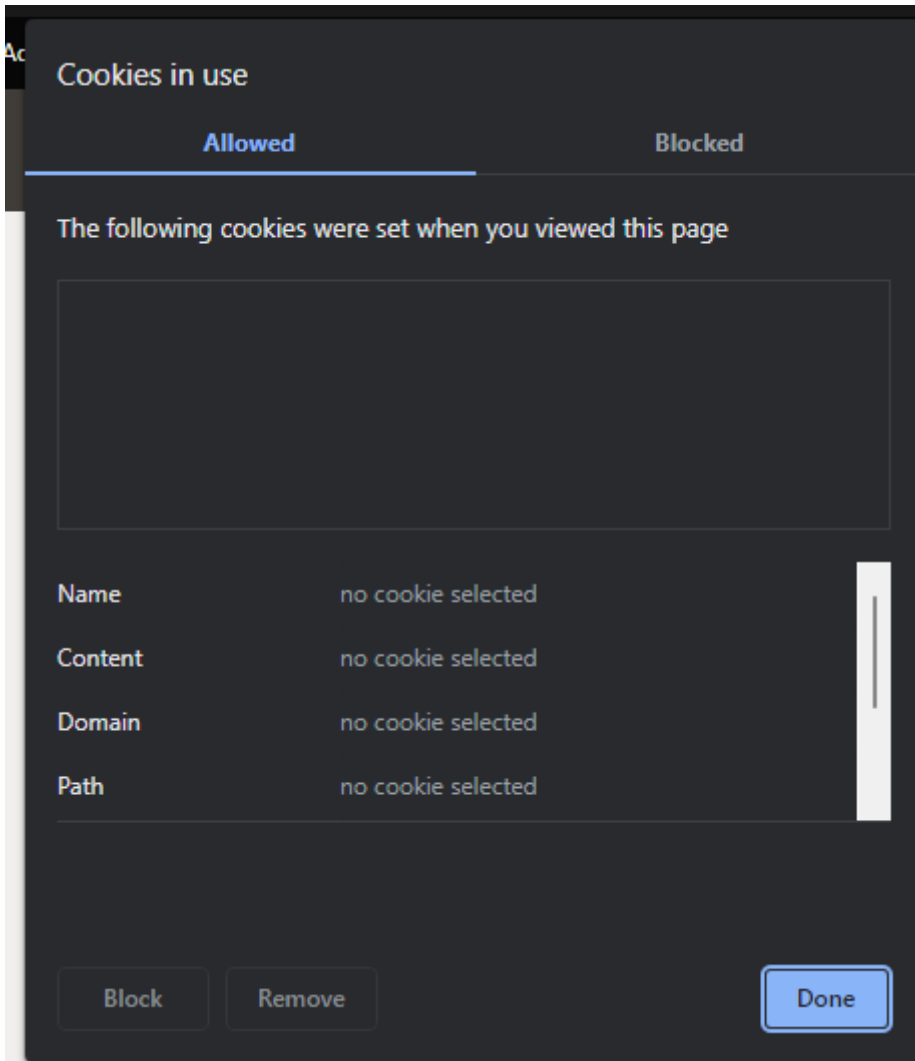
Ac

Cookies in use

Allowed

Blocked

The following cookies were set when you viewed this page

Name no cookie selected

Content no cookie selected

Domain no cookie selected

Path no cookie selected

Block

Remove

Done